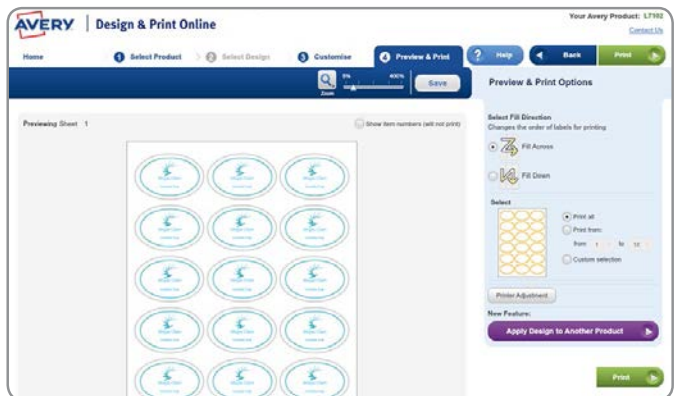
AVERY | Design & Print Online

Your Avery Product: L7102
Contact Us

Home
1 Select Product
2 Select Design
3 Customise
4 Preview & Print
? Help
Back
Print

5%
400%
Zoom
Save

Preview & Print Options

Previewing Sheet 1

Show item numbers (will not print)

Select Fill Direction
Changes the order of labels for printing

Fill Across
Fill Down

Select

Print all
Print from:
from 1 to 12
Custom selection

Printer Adjustment

New Feature:

Apply Design to Another Product

Print